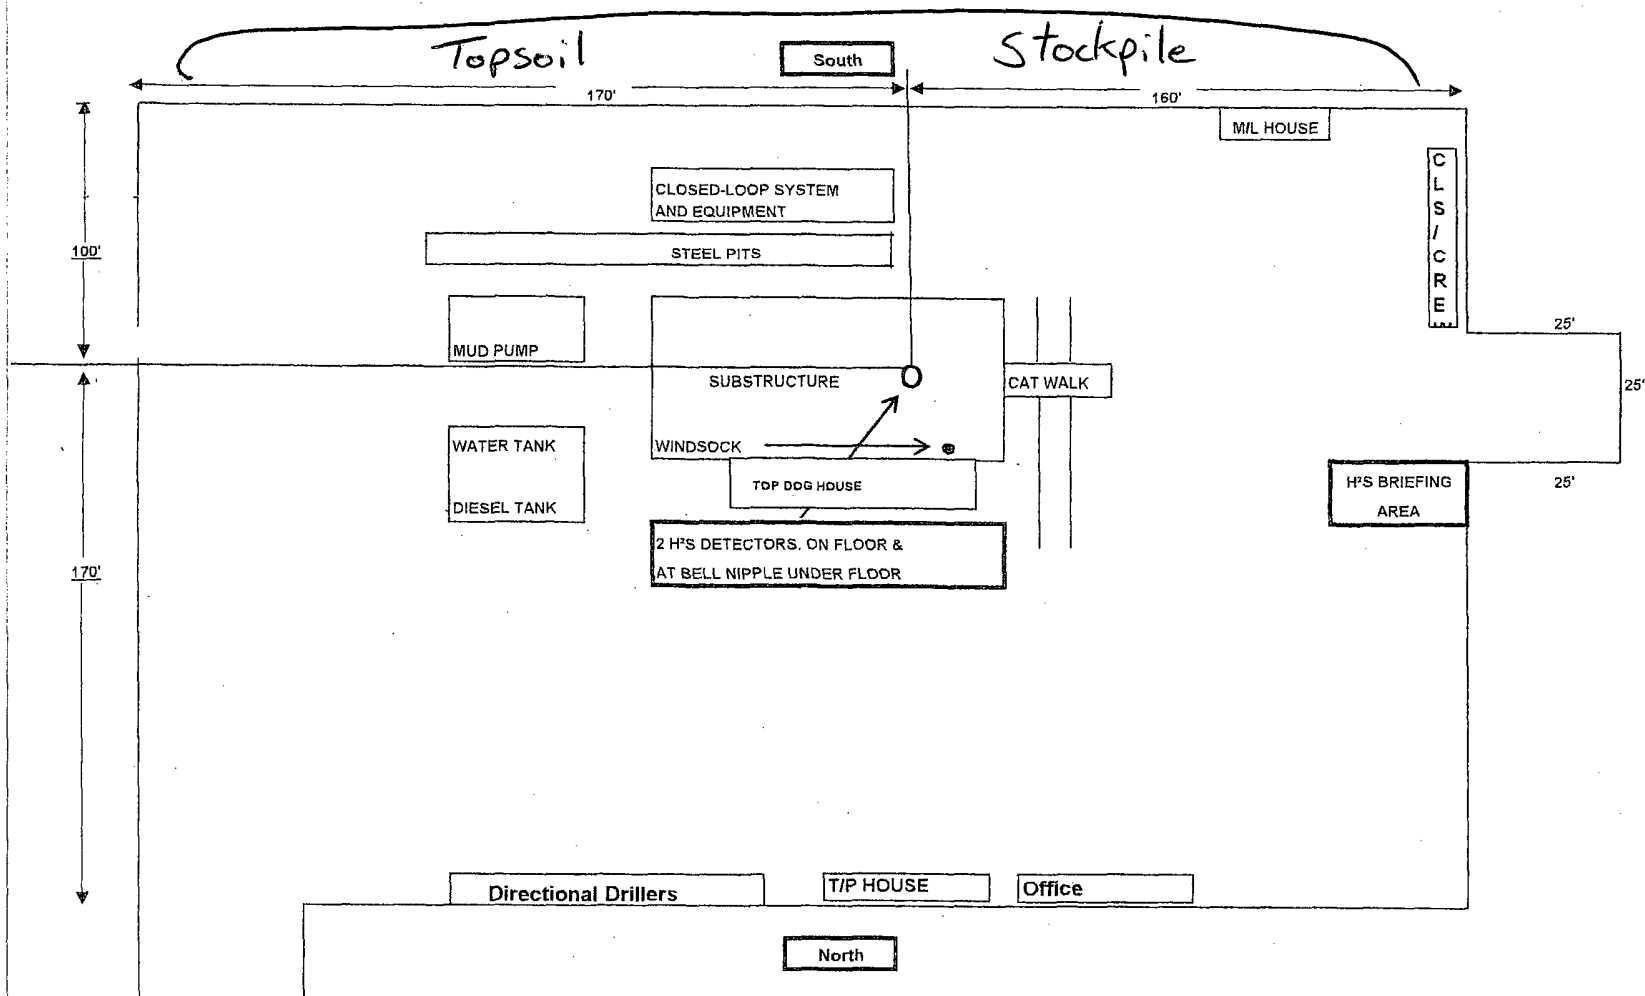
Topsoil

South

Stockpile

170'

160'

M/L HOUSE

CLS/CRE

CLOSED-LOOP SYSTEM AND EQUIPMENT

STEEL PITS

100'

MUD PUMP

SUBSTRUCTURE

CAT WALK

25'

25'

25'

WATER TANK

WINDSOCK

TOP DOG HOUSE

H²S BRIEFING AREA

DIESEL TANK

2 H²S DETECTORS, ON FLOOR & AT BELL NIPPLE UNDER FLOOR

170'

Directional Drillers

T/P HOUSE

Office

North